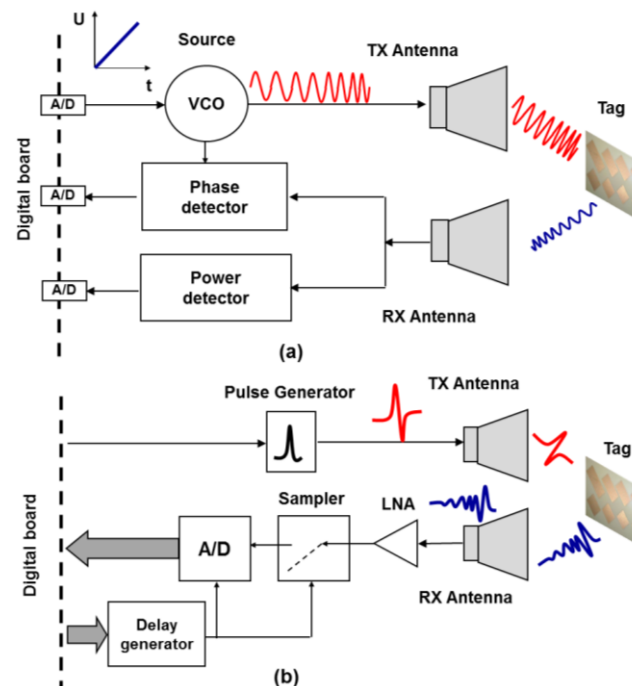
U

t

Source

VCO

TX Antenna

Tag

A/D

A/D

Phase detector

A/D

Power detector

RX Antenna

Digital board

(a)

Pulse Generator

TX Antenna

Tag

Sampler

LNA

A/D

Delay generator

RX Antenna

Digital board

(b)